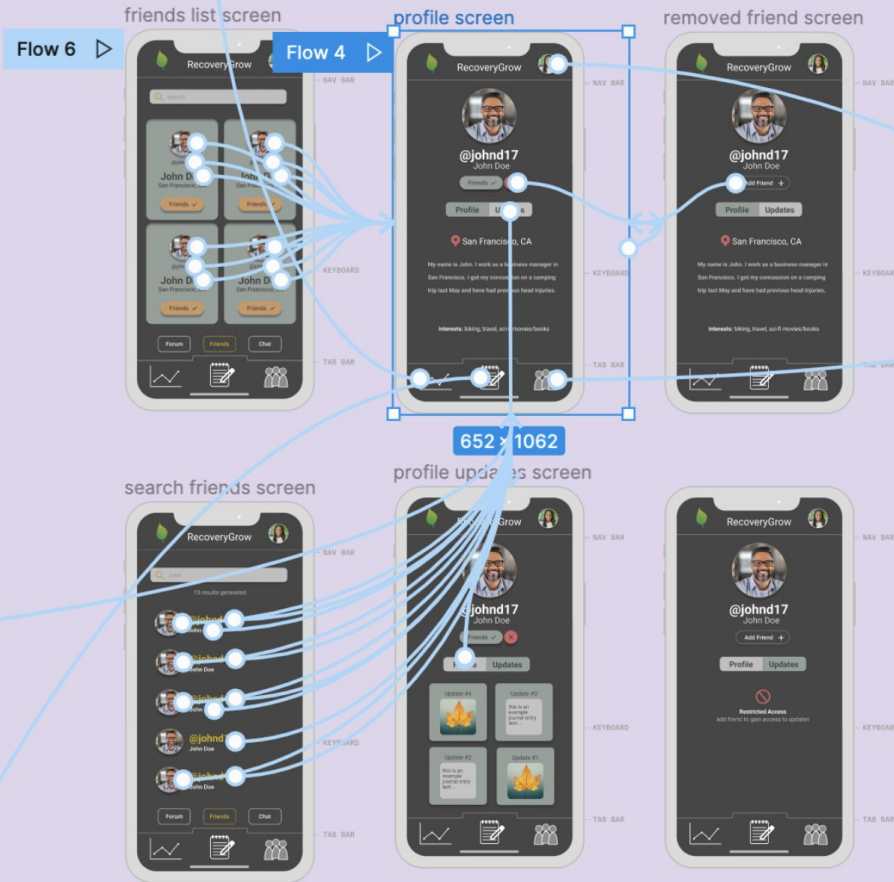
friends list screen

Flow 6

RecoveryGrow

Search

John Doe
San Francisco, CA
Friends ✓

John Doe
San Francisco, CA
Friends ✓

John Doe
San Francisco, CA
Friends ✓

John Doe
San Francisco, CA
Friends ✓

Forum
Friends
Chat

profile screen

Flow 4

RecoveryGrow

NAV BAR

@johnd17
John Doe

Friends ✓

Profile
Updates

San Francisco, CA

My name is John. I work as a business manager in San Francisco. I got my concussion on a camping trip last May and have had previous head injuries.

KEYBOARD

Interests: biking, travel, sci-fi movies/books

TAB BAR

652 × 1062

removed friend screen

RecoveryGrow

NAV BAR

@johnd17
John Doe

Add Friend +

Profile
Updates

San Francisco, CA

My name is John. I work as a business manager in San Francisco. I got my concussion on a camping trip last May and have had previous head injuries.

KEYBOARD

Interests: biking, travel, sci-fi movies/books

TAB BAR

search friends screen

RecoveryGrow

NAV BAR

John

10 results generated

John Doe
John Doe
John Doe
@johnd
John Doe
John Doe

KEYBOARD

Forum
Friends
Chat

TAB BAR

profile updates screen

RecoveryGrow

NAV BAR

@johnd17
John Doe

Friends ✓

Profile
Updates

Update #4
Update #3
this is an example journal entry text ...
Update #2
this is an example journal entry text ...
Update #1

KEYBOARD

TAB BAR

RecoveryGrow

NAV BAR

@johnd17
John Doe

Add Friend +

Profile
Updates

Restricted Access
add friend to gain access to updates

KEYBOARD

TAB BAR